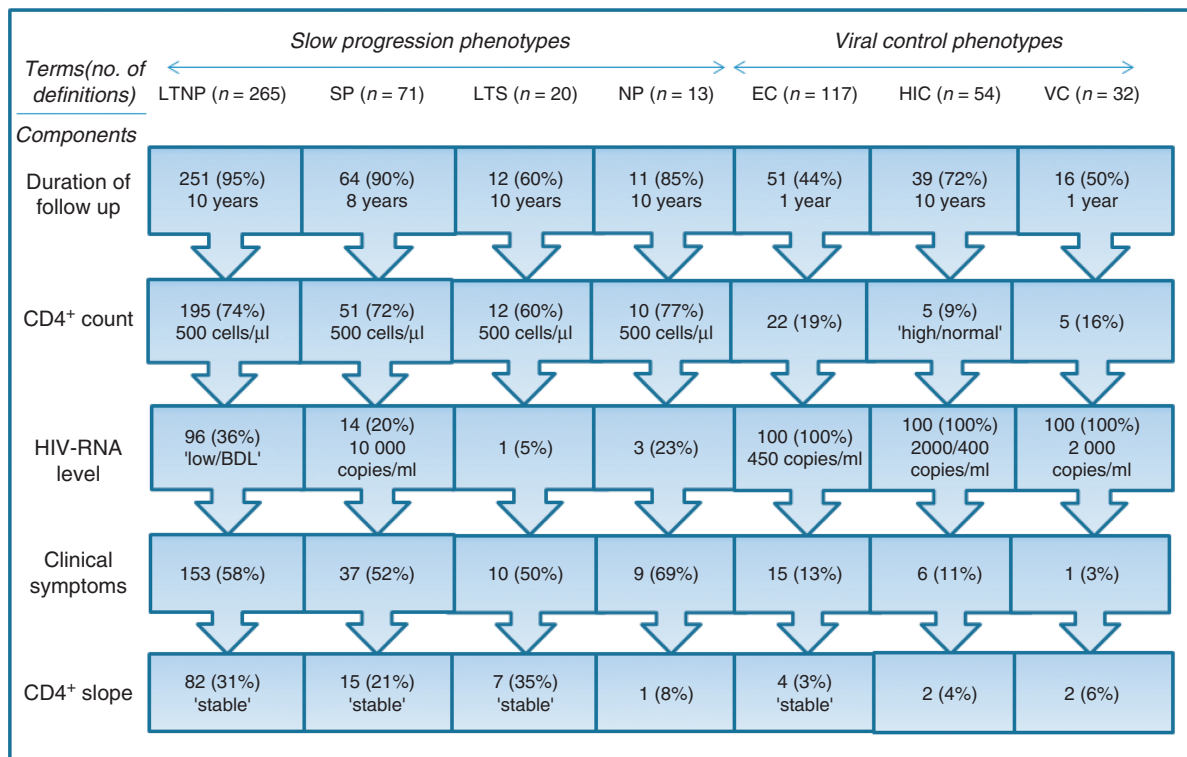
| Terms(no. of definitions) | Slow progression phenotypes: LTNP ($n$ = 265) | SP ($n$ = 71) | LTS ($n$ = 20) | NP ($n$ = 13) | Viral control phenotypes: EC ($n$ = 117) | HIC ($n$ = 54) | VC ($n$ = 32) |
|---|---|---|---|---|---|---|---|
| Components | | | | | | | |
| Duration of follow up | 251 (95%) 10 years | 64 (90%) 8 years | 12 (60%) 10 years | 11 (85%) 10 years | 51 (44%) 1 year | 39 (72%) 10 years | 16 (50%) 1 year |
| CD4$^+$ count | 195 (74%) 500 cells/μl | 51 (72%) 500 cells/μl | 12 (60%) 500 cells/μl | 10 (77%) 500 cells/μl | 22 (19%) | 5 (9%) 'high/normal' | 5 (16%) |
| HIV-RNA level | 96 (36%) 'low/BDL' | 14 (20%) 10 000 copies/ml | 1 (5%) | 3 (23%) | 100 (100%) 450 copies/ml | 100 (100%) 2000/400 copies/ml | 100 (100%) 2 000 copies/ml |
| Clinical symptoms | 153 (58%) | 37 (52%) | 10 (50%) | 9 (69%) | 15 (13%) | 6 (11%) | 1 (3%) |
| CD4$^+$ slope | 82 (31%) 'stable' | 15 (21%) 'stable' | 7 (35%) 'stable' | 1 (8%) | 4 (3%) 'stable' | 2 (4%) | 2 (6%) |